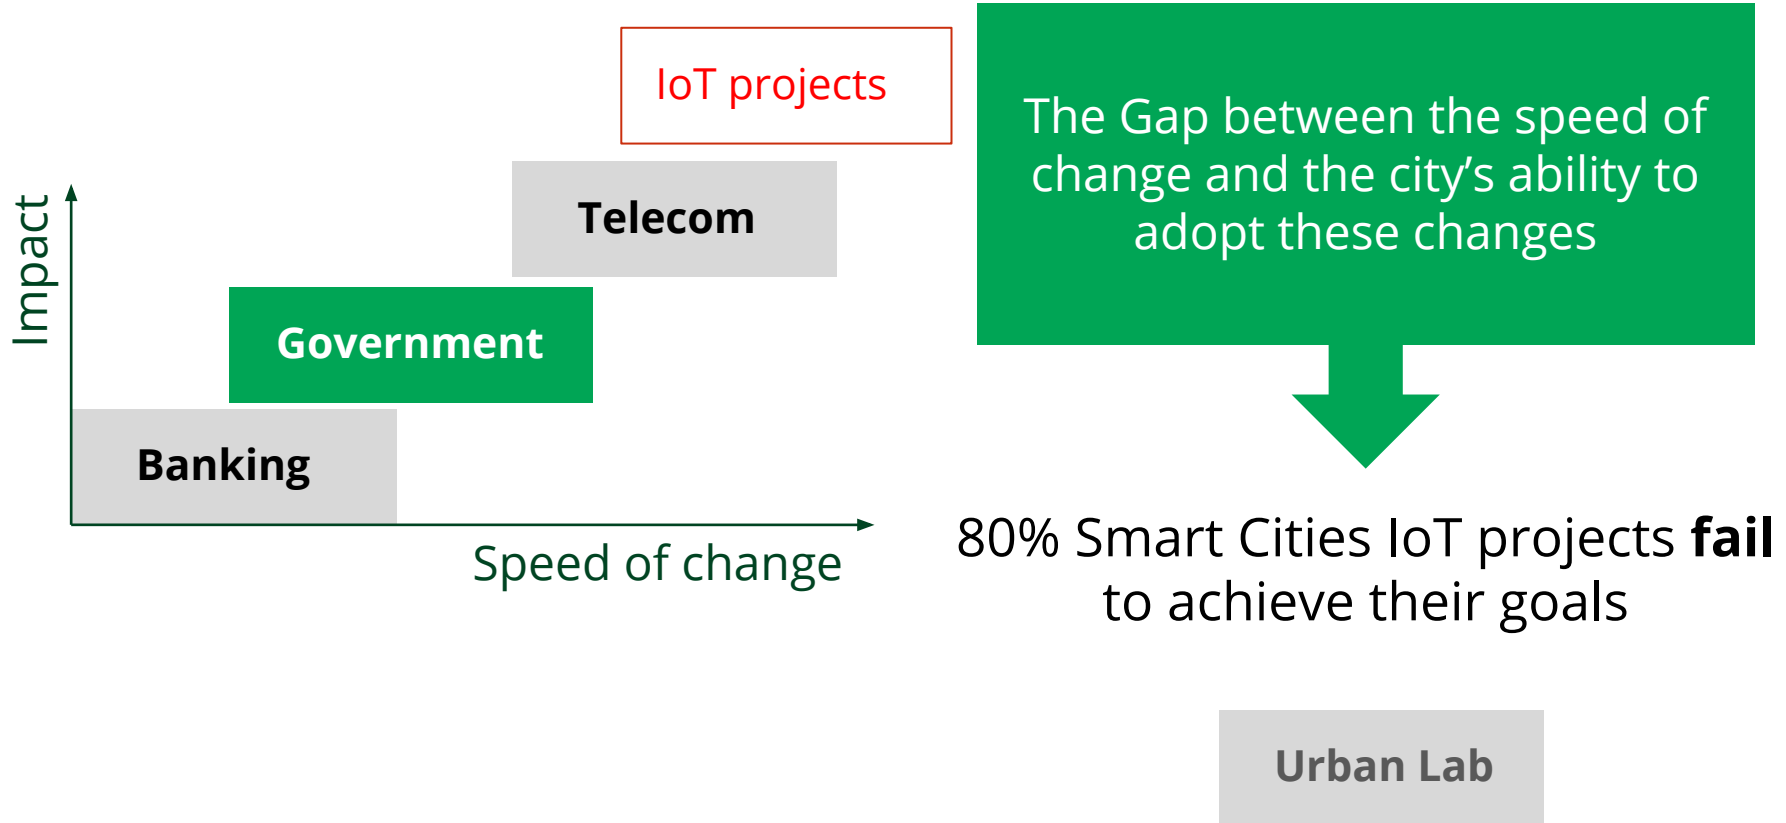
IoT projects

Telecom

Government

Banking

Impact

Speed of change

The Gap between the speed of change and the city's ability to adopt these changes

80% Smart Cities IoT projects **fail** to achieve their goals

Urban Lab